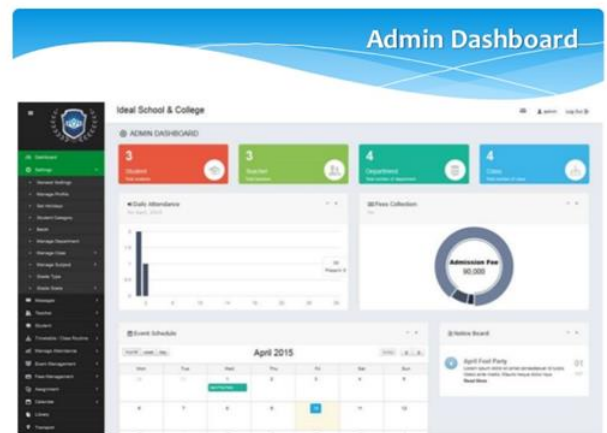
Admin Dashboard

Ideal School & College

ADMIN DASHBOARD

3
Student

3
Teacher

4
Department

4
Class

Daily Attendance

Fees Collection

Admission Fee
90,000

Event Schedule

April 2015

Sun Mon Tue Wed Thu Fri Sat

Notice Board

April Fool Party

Read More

Dashboard
Settings
Messages
Teacher
Student
Manage Attendance
Event Management
Fees Management
Assignment
Calendar
Library
Transport